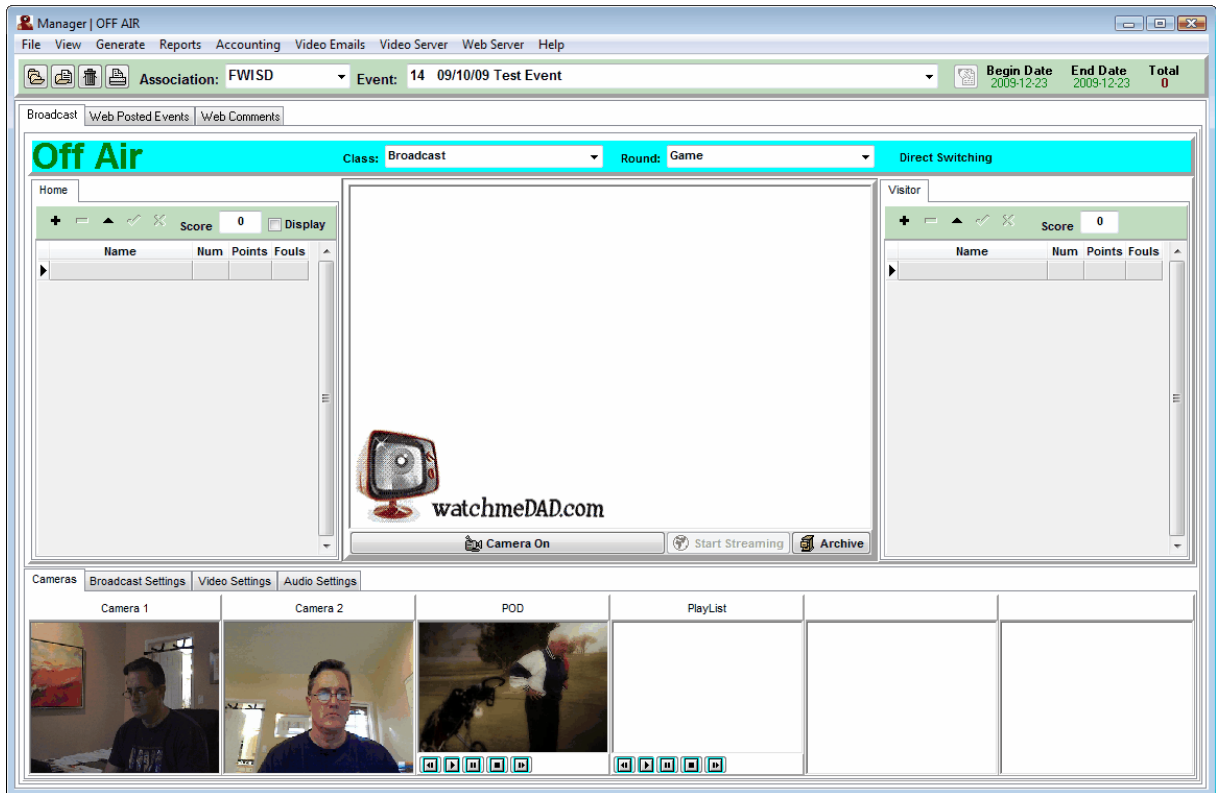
Manager | OFF AIR

File View Generate Reports Accounting Video Emails Video Server Web Server Help

Association: FWISD Event: 14 09/10/09 Test Event Begin Date 2009-12-23 End Date 2009-12-23 Total 0

Broadcast Web Posted Events Web Comments

Off Air Class: Broadcast Round: Game Direct Switching

Home

Score 0 Display

| Name | Num | Points | Fouls |
|---|---|---|---|
| | | | |

watchmeDAD.com

Camera On Start Streaming Archive

Visitor

Score 0

| Name | Num | Points | Fouls |
|---|---|---|---|
| | | | |

Cameras Broadcast Settings Video Settings Audio Settings

Camera 1 Camera 2 POD PlayList